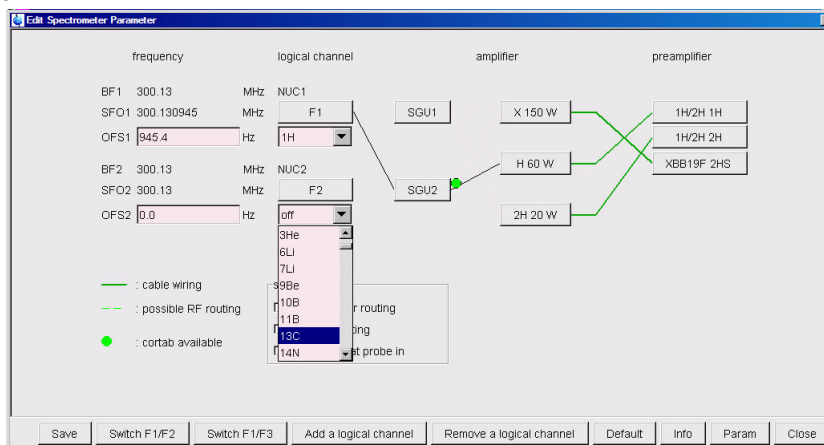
Edit Spectrometer Parameter

frequency

logical channel

amplifier

preamplifier

BF1 300.13 MHz NUC1

SFO1 300.130945 MHz F1

OFS1 945.4 Hz 1H

SGU1

X 150 W

1H/2H 1H

1H/2H 2H

BF2 300.13 MHz NUC2

SFO2 300.13 MHz F2

OFS2 0.0 Hz off

SGU2

H 60 W

XBB19F 2HS

2H 20 W

3He
6Li
7Li
9Be
10B
11B
13C
14N

: cable wiring

: possible RF routing

: cortab available

r routing

ting

at probe in

Save | Switch F1/F2 | Switch F1/F3 | Add a logical channel | Remove a logical channel | Default | Info | Param | Close